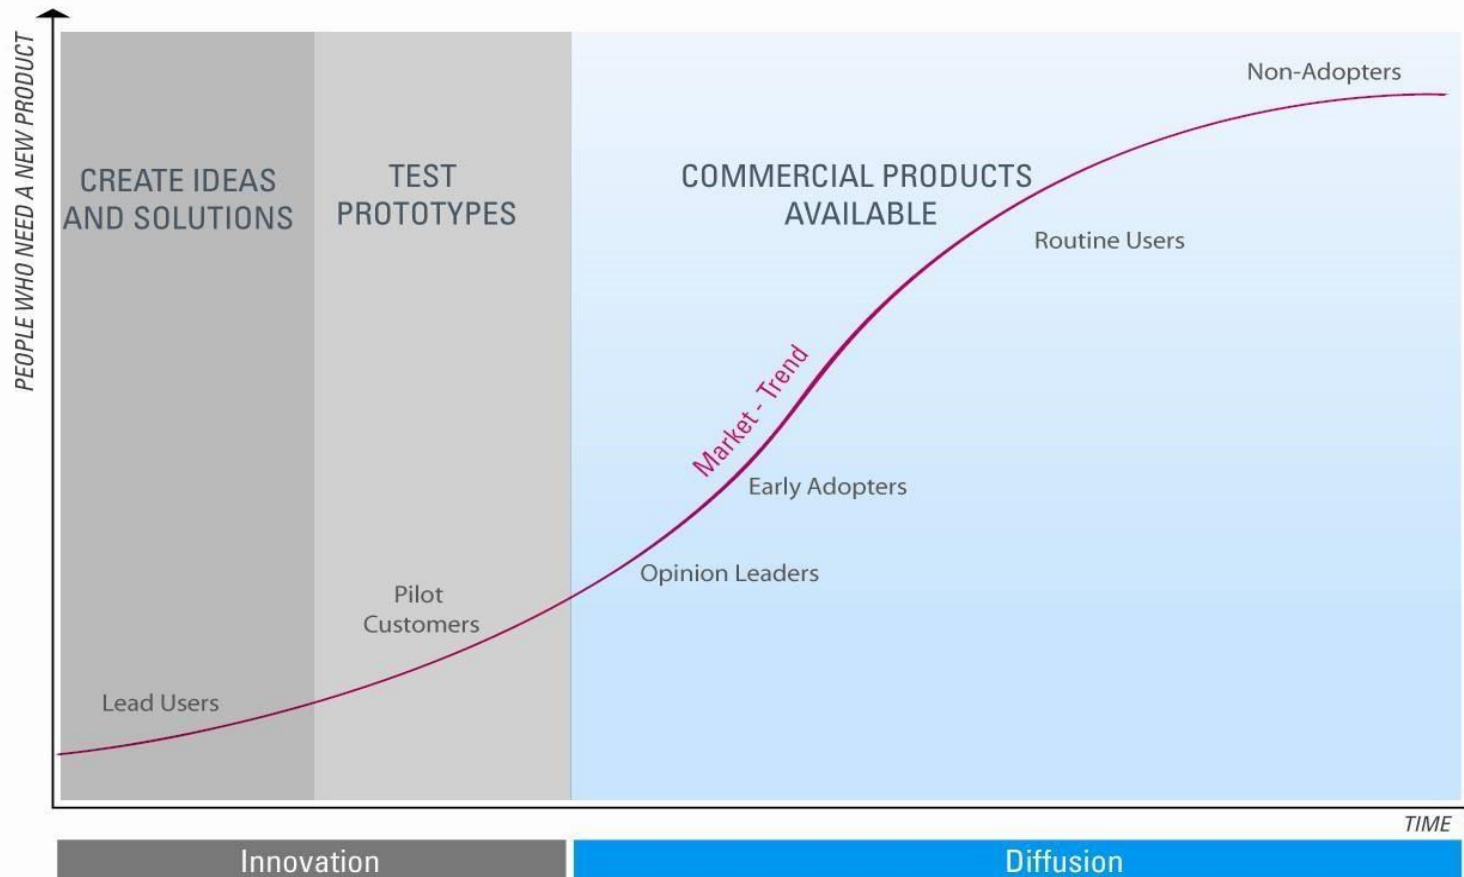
PEOPLE WHO NEED A NEW PRODUCT

CREATE IDEAS AND SOLUTIONS

TEST PROTOTYPES

COMMERCIAL PRODUCTS AVAILABLE

Non-Adopters

Routine Users

Market - Trend

Early Adopters

Opinion Leaders

Pilot Customers

Lead Users

TIME

Innovation

Diffusion